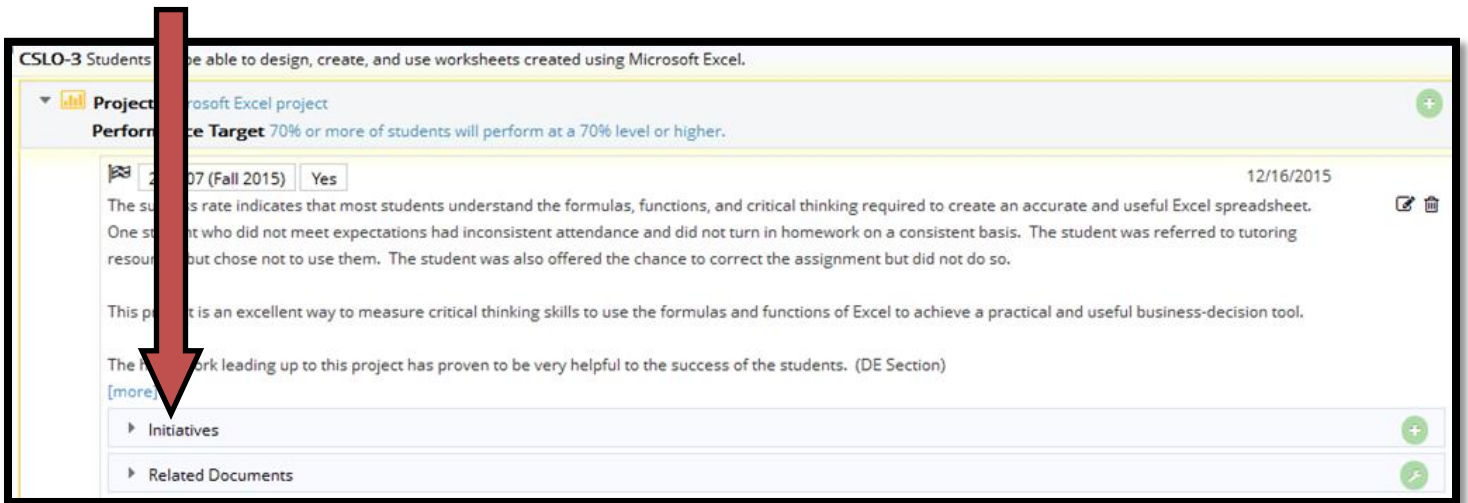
CSLO-3 Students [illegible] be able to design, create, and use worksheets created using Microsoft Excel.

Project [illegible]rosoft Excel project
Perform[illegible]ce Target 70% or more of students will perform at a 70% level or higher.

2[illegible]07 (Fall 2015) Yes 12/16/2015

The su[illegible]s rate indicates that most students understand the formulas, functions, and critical thinking required to create an accurate and useful Excel spreadsheet. One st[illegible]t who did not meet expectations had inconsistent attendance and did not turn in homework on a consistent basis. The student was referred to tutoring resou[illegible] but chose not to use them. The student was also offered the chance to correct the assignment but did not do so.

This p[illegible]t is an excellent way to measure critical thinking skills to use the formulas and functions of Excel to achieve a practical and useful business-decision tool.

The h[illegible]ork leading up to this project has proven to be very helpful to the success of the students. (DE Section)
[more]

Initiatives

Related Documents